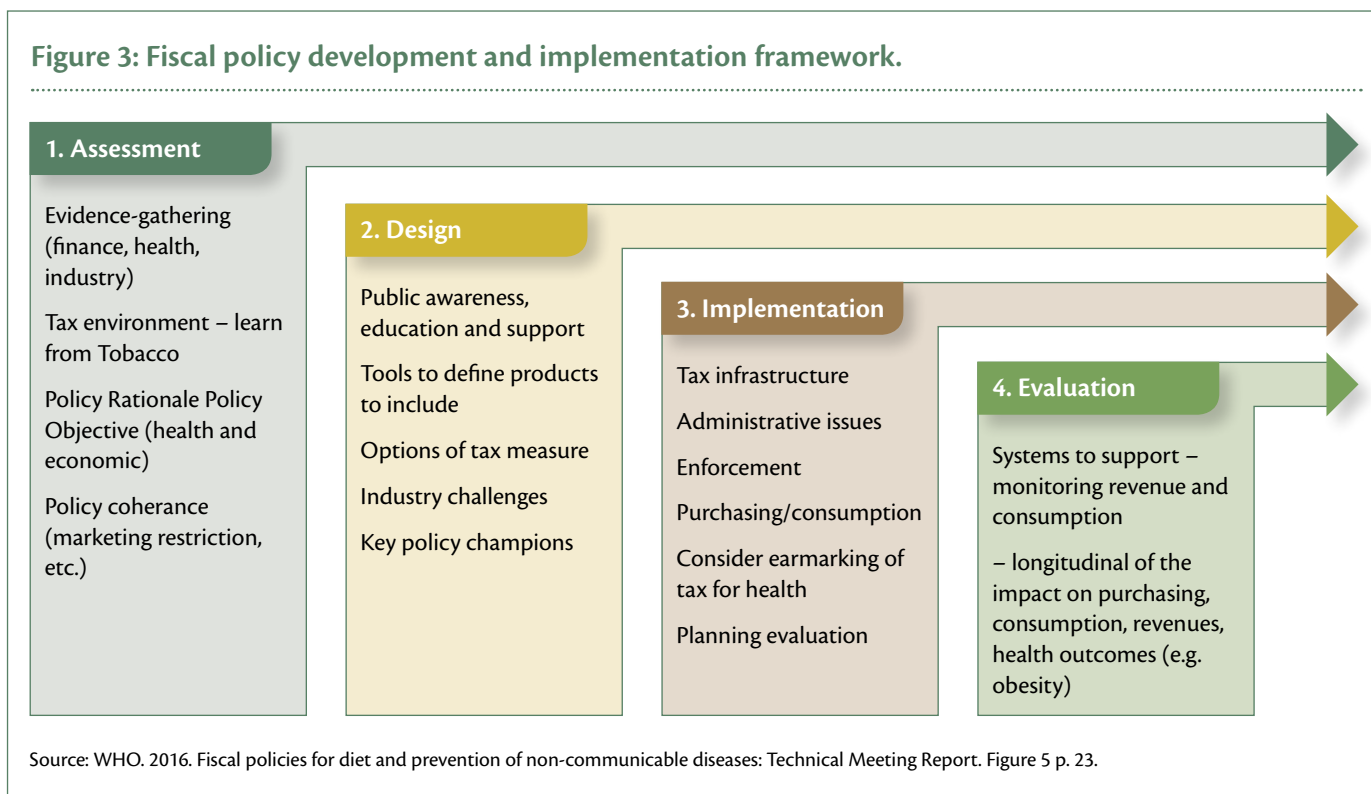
Figure 3: Fiscal policy development and implementation framework.

1. Assessment

Evidence-gathering (finance, health, industry)

Tax environment – learn from Tobacco

Policy Rationale Policy Objective (health and economic)

Policy coherance (marketing restriction, etc.)

2. Design

Public awareness, education and support

Tools to define products to include

Options of tax measure

Industry challenges

Key policy champions

3. Implementation

Tax infrastructure

Administrative issues

Enforcement

Purchasing/consumption

Consider earmarking of tax for health

Planning evaluation

4. Evaluation

Systems to support – monitoring revenue and consumption

– longitudinal of the impact on purchasing, consumption, revenues, health outcomes (e.g. obesity)

Source: WHO. 2016. Fiscal policies for diet and prevention of non-communicable diseases: Technical Meeting Report. Figure 5 p. 23.